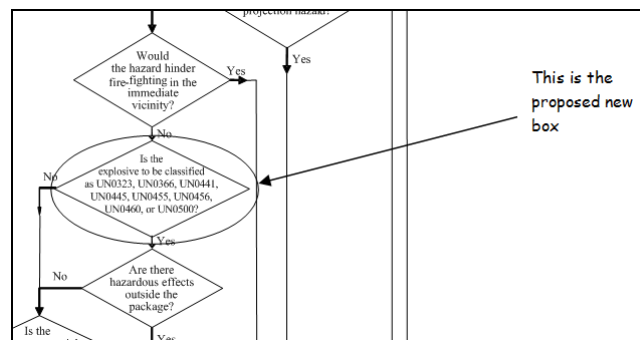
projection hazard?

Yes

Would the hazard hinder fire-fighting in the immediate vicinity?

Yes

No

Is the explosive to be classified as UN0323, UN0366, UN0441, UN0445, UN0455, UN0456, UN0460, or UN0500?

No

Yes

This is the proposed new box

No

Are there hazardous effects outside the package?

Yes

Is the